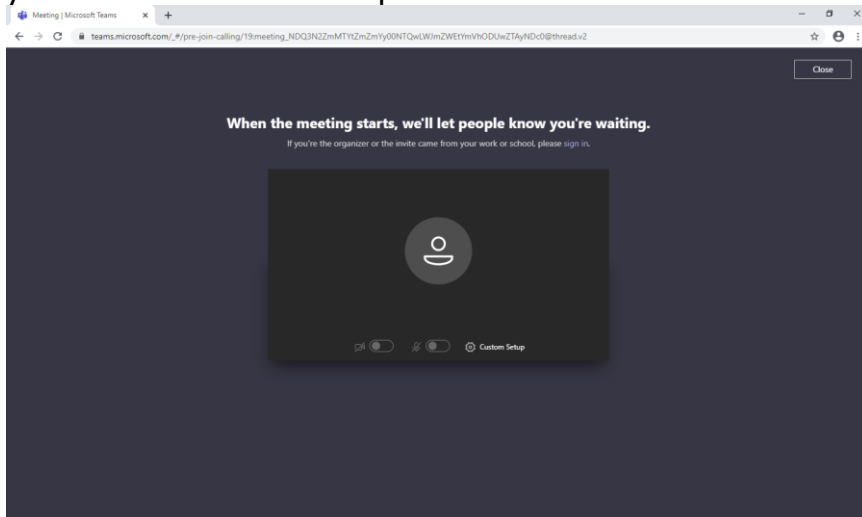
Meeting | Microsoft Teams

teams.microsoft.com/_#/pre-join-calling/19:meeting_NDQ3N2ZmMTYtZmZmYy00NTQwLWJmZWEtYmVhODUwZTAyNDc0@thread.v2

Close

When the meeting starts, we'll let people know you're waiting.

If you're the organizer or the invite came from your work or school, please sign in.

Custom Setup